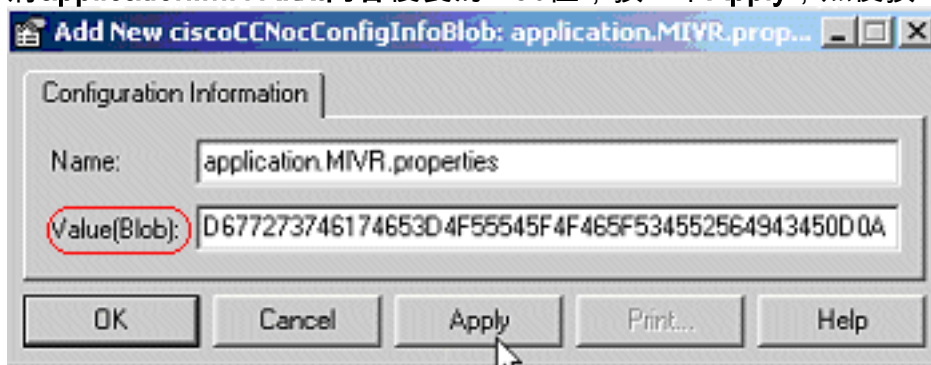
Add New ciscoCCNocConfigInfoBlob: application.MIVR.prop...

Configuration Information

Name: application.MIVR.properties

Value(Blob): D677273746174653D4F55545F4F465F534552564943450D0A

OK Cancel Apply Print... Help